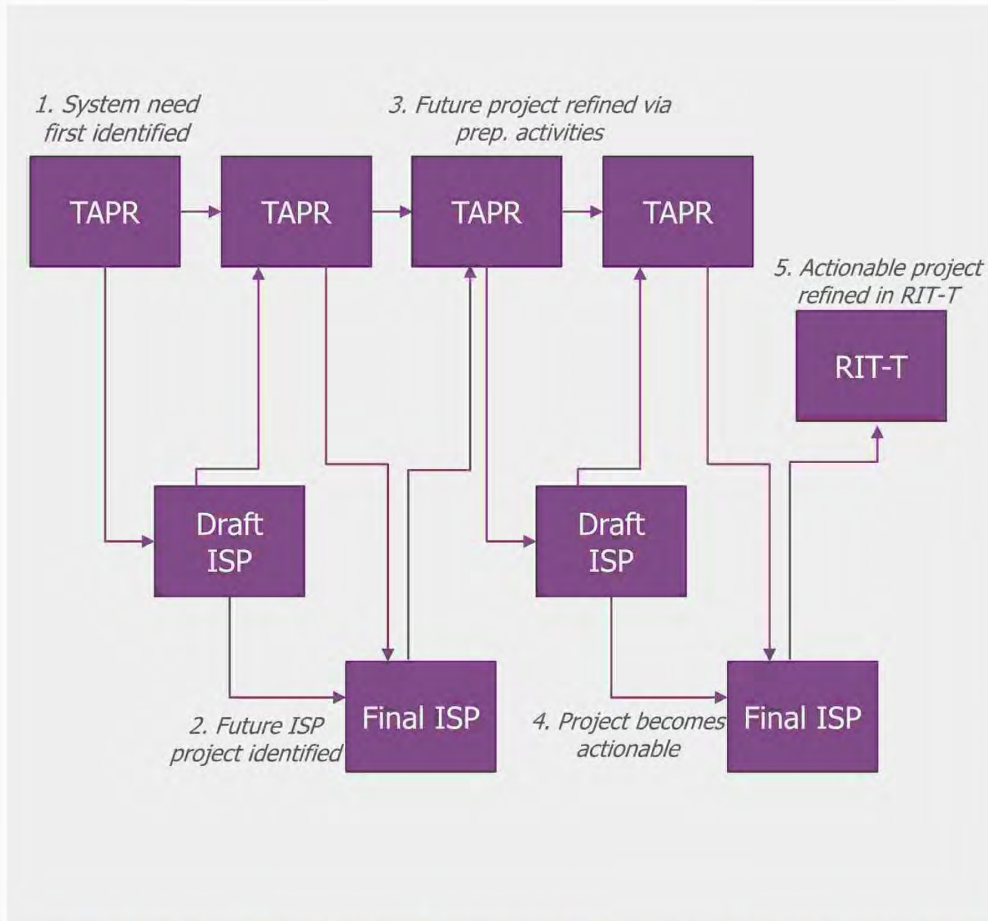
1. System need first identified

3. Future project refined via prep. activities

TAPR

TAPR

TAPR

TAPR

5. Actionable project refined in RIT-T

RIT-T

Draft ISP

Draft ISP

2. Future ISP project identified

Final ISP

4. Project becomes actionable

Final ISP